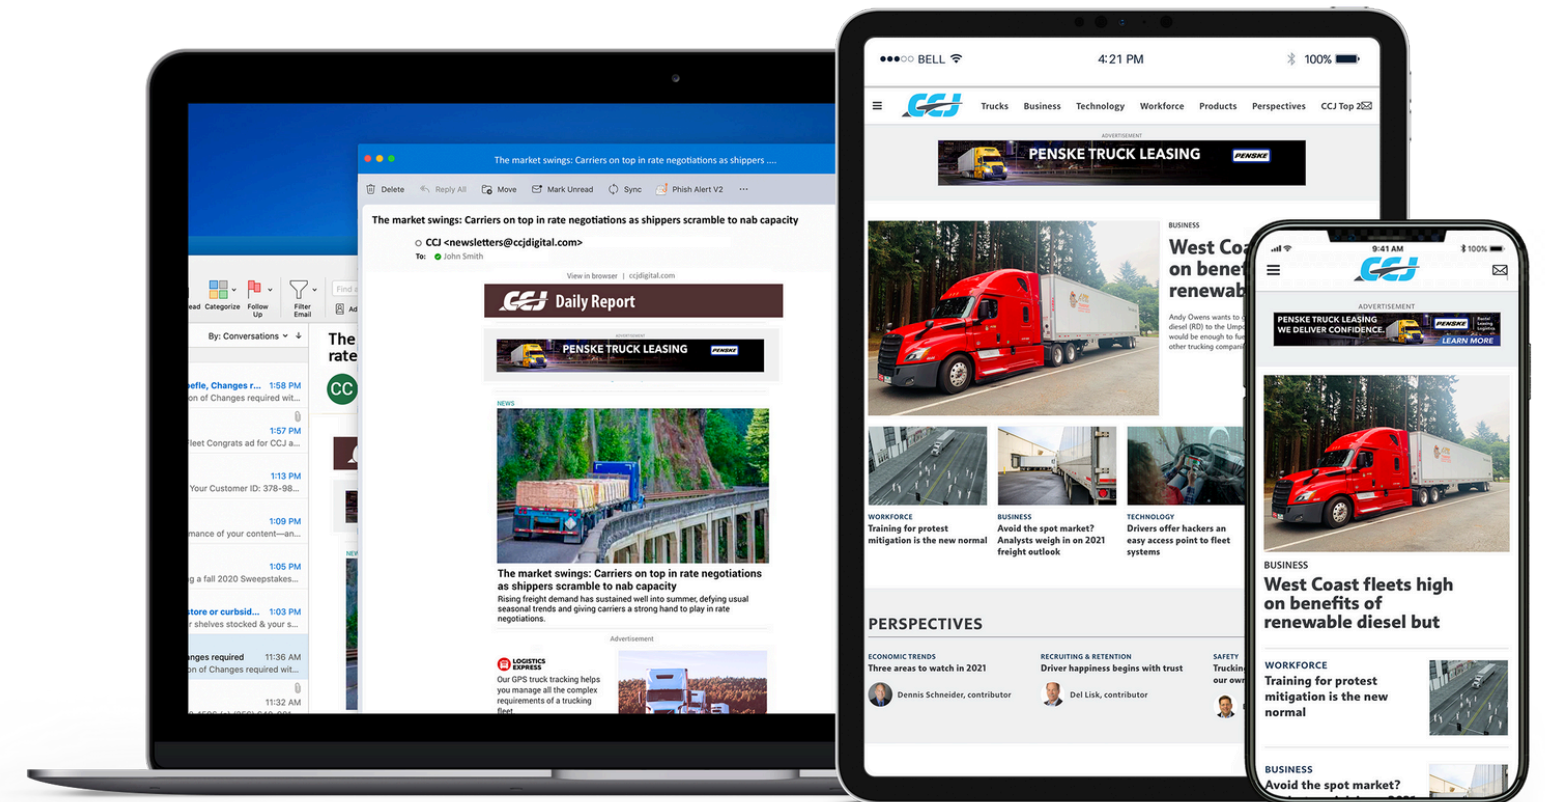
The market swings: Carriers on top in rate negotiations as shippers ....

Delete Reply All Move Mark Unread Sync Phish Alert V2 ···

The market swings: Carriers on top in rate negotiations as shippers scramble to nab capacity

CCJ <newsletters@ccjdigital.com>
To: John Smith

View in browser | ccjdigital.com

CCJ Daily Report

PENSKE TRUCK LEASING PENSKE

NEWS

The market swings: Carriers on top in rate negotiations as shippers scramble to nab capacity
Rising freight demand has sustained well into summer, defying usual seasonal trends and giving carriers a strong hand to play in rate negotiations.

Advertisement

LOGISTICS EXPRESS
Our GPS truck tracking helps you manage all the complex requirements of a trucking fleet.

ead Categorize Follow Up Filter Email

By: Conversations

The rate

CC

efle, Changes r... 1:58 PM
on of Changes required wit...
1:57 PM
leet Congrats ad for CCJ a...
1:13 PM
Your Customer ID: 378-98...
1:09 PM
mance of your content—an...
1:05 PM
g a fall 2020 Sweepstakes...
store or curbsid... 1:03 PM
r shelves stocked & your s...
anges required 11:36 AM
on of Changes required wit...
11:32 AM

BELL 4:21 PM 100%

CCJ Trucks Business Technology Workforce Products Perspectives CCJ Top 2

ADVERTISEMENT
PENSKE TRUCK LEASING PENSKE

BUSINESS
West Coa on benef renewab

Andy Owens wants to diesel (RD) to the Umpq would be enough to fu other trucking compani

WORKFORCE
Training for protest mitigation is the new normal

BUSINESS
Avoid the spot market? Analysts weigh in on 2021 freight outlook

TECHNOLOGY
Drivers offer hackers an easy access point to fleet systems

PERSPECTIVES

ECONOMIC TRENDS
Three areas to watch in 2021
Dennis Schneider, contributor

RECRUITING & RETENTION
Driver happiness begins with trust
Del Lisk, contributor

SAFETY
Trucking our own

9:41 AM 100%

CCJ

ADVERTISEMENT
PENSKE TRUCK LEASING WE DELIVER CONFIDENCE. PENSKE LEARN MORE

BUSINESS
West Coast fleets high on benefits of renewable diesel but

WORKFORCE
Training for protest mitigation is the new normal

BUSINESS
Avoid the spot market?